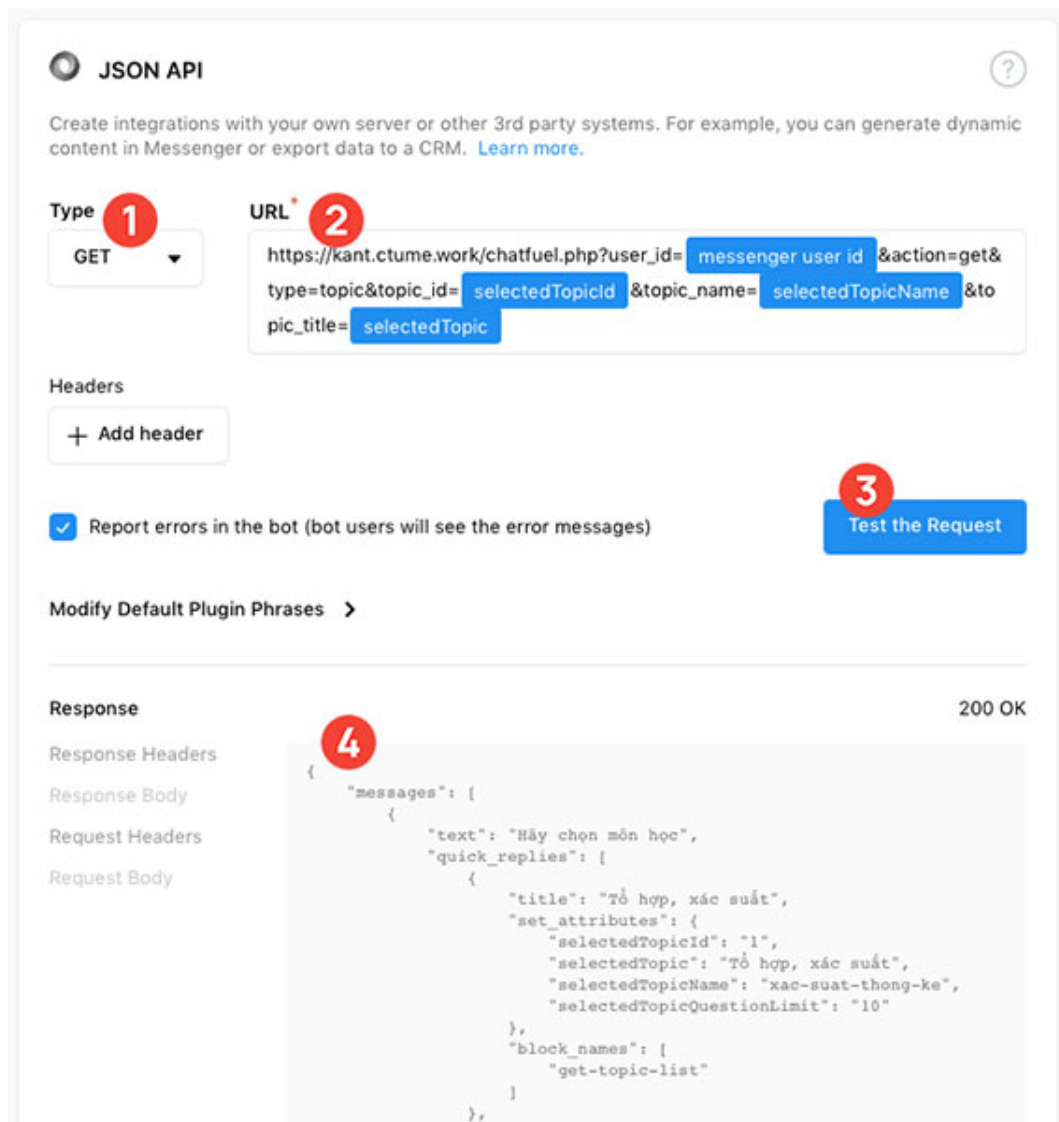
JSON API

?

Create integrations with your own server or other 3rd party systems. For example, you can generate dynamic content in Messenger or export data to a CRM. Learn more.

Type 1

GET

URL* 2

https://kant.ctume.work/chatfuel.php?user_id= messenger user id &action=get&type=topic&topic_id= selectedTopicId &topic_name= selectedTopicName &topic_title= selectedTopic

Headers

+ Add header

Report errors in the bot (bot users will see the error messages)

3

Test the Request

Modify Default Plugin Phrases >

Response

200 OK

Response Headers

Response Body

Request Headers

Request Body

4

{
    "messages": [
        {
            "text": "Hãy chọn môn học",
            "quick_replies": [
                {
                    "title": "Tổ hợp, xác suất",
                    "set_attributes": {
                        "selectedTopicId": "1",
                        "selectedTopic": "Tổ hợp, xác suất",
                        "selectedTopicName": "xac-suat-thong-ke",
                        "selectedTopicQuestionLimit": "10"
                    },
                    "block_names": [
                        "get-topic-list"
                    ]
                },